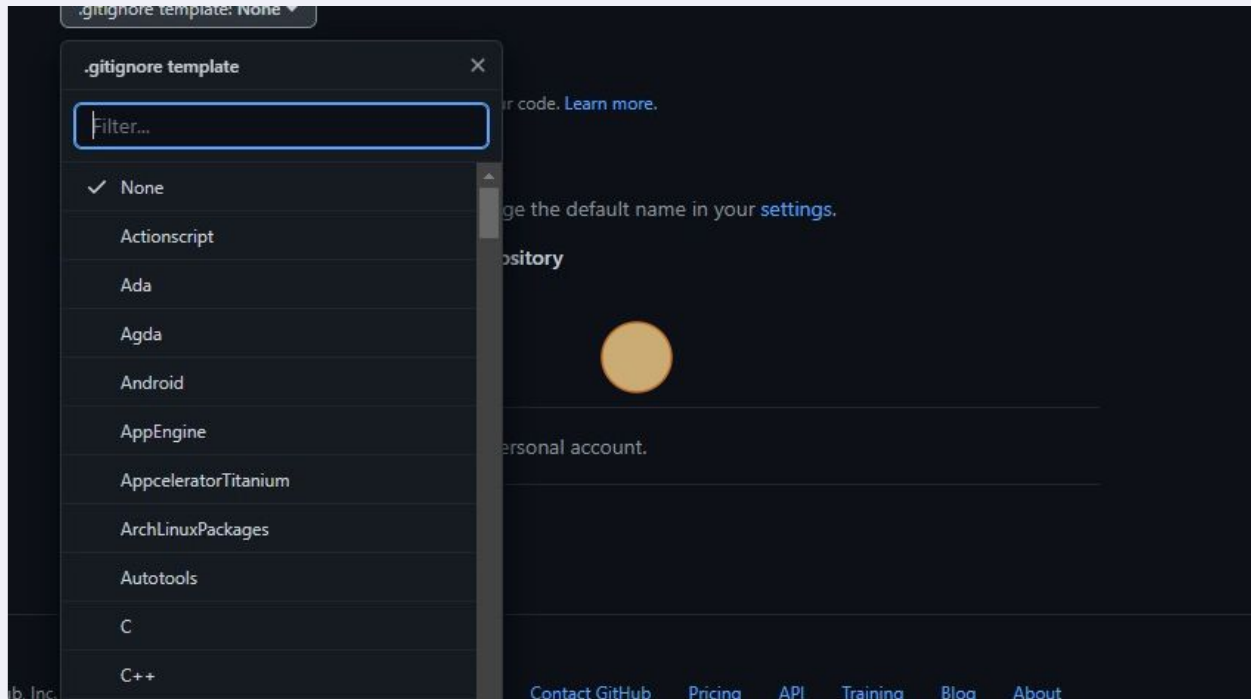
.gitignore template: None ▾

.gitignore template ×

Filter...

✓ None
Actionscript
Ada
Agda
Android
AppEngine
AppceleratorTitanium
ArchLinuxPackages
Autotools
C
C++

r code. Learn more.

ge the default name in your settings.

pository

ersonal account.

b, Inc.

Contact GitHub Pricing API Training Blog About